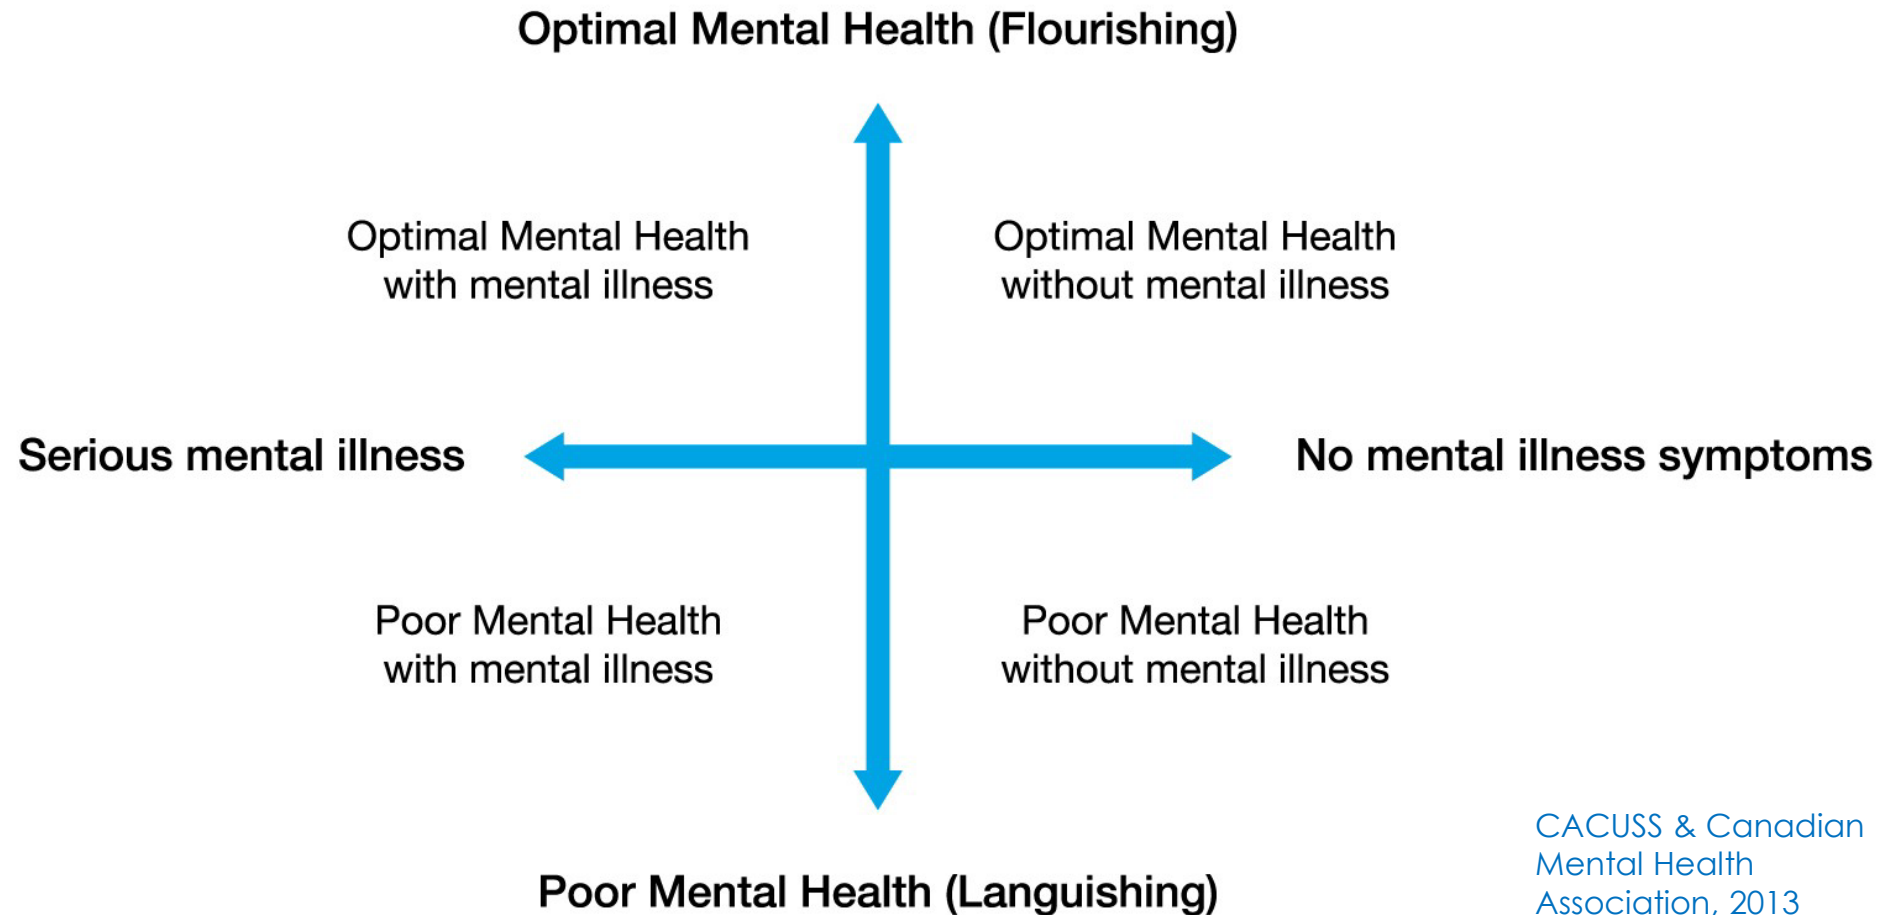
Optimal Mental Health (Flourishing)

Optimal Mental Health with mental illness

Optimal Mental Health without mental illness

Serious mental illness

No mental illness symptoms

Poor Mental Health with mental illness

Poor Mental Health without mental illness

Poor Mental Health (Languishing)

CACUSS & Canadian Mental Health Association, 2013